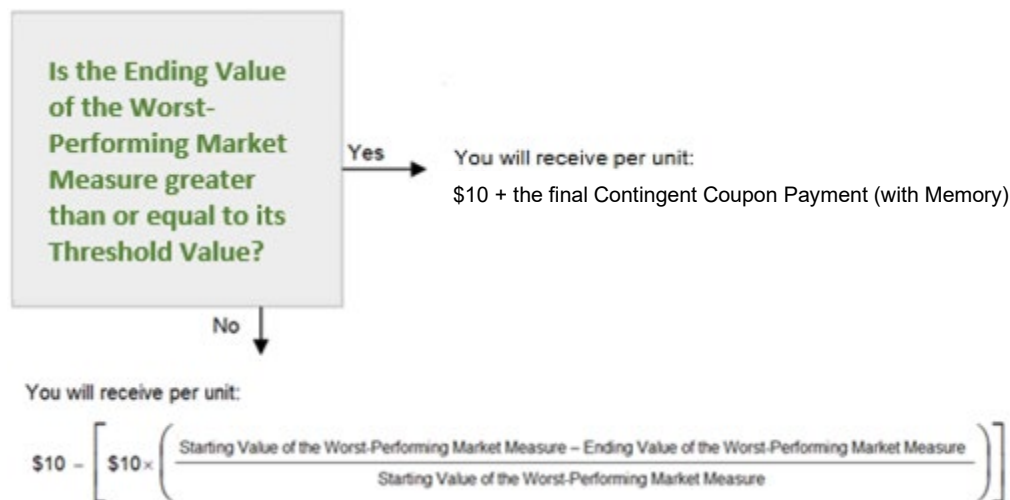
Is the Ending Value of the Worst-Performing Market Measure greater than or equal to its Threshold Value?

Yes

You will receive per unit:

\$10 + the final Contingent Coupon Payment (with Memory)

No

You will receive per unit:

$\$10 - \left[ \$10 \times \left( \frac{\text{Starting Value of the Worst-Performing Market Measure} - \text{Ending Value of the Worst-Performing Market Measure}}{\text{Starting Value of the Worst-Performing Market Measure}} \right) \right]$